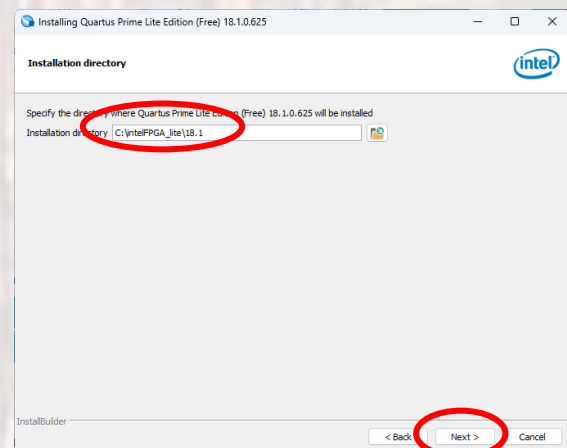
Installing Quartus Prime Lite Edition (Free) 18.1.0.625

Installation directory

intel

Specify the directory where Quartus Prime Lite Edition (Free) 18.1.0.625 will be installed

Installation directory C:\intelFPGA_lite\18.1

InstallBuilder

< Back

Next >

Cancel